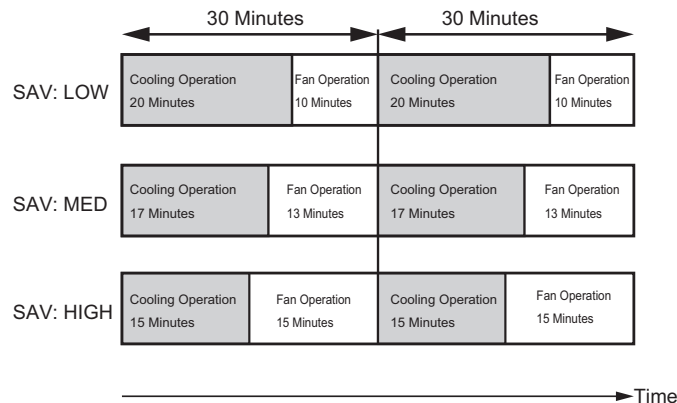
30 Minutes
30 Minutes

SAV: LOW
Cooling Operation 20 Minutes
Fan Operation 10 Minutes
Cooling Operation 20 Minutes
Fan Operation 10 Minutes

SAV: MED
Cooling Operation 17 Minutes
Fan Operation 13 Minutes
Cooling Operation 17 Minutes
Fan Operation 13 Minutes

SAV: HIGH
Cooling Operation 15 Minutes
Fan Operation 15 Minutes
Cooling Operation 15 Minutes
Fan Operation 15 Minutes

Time